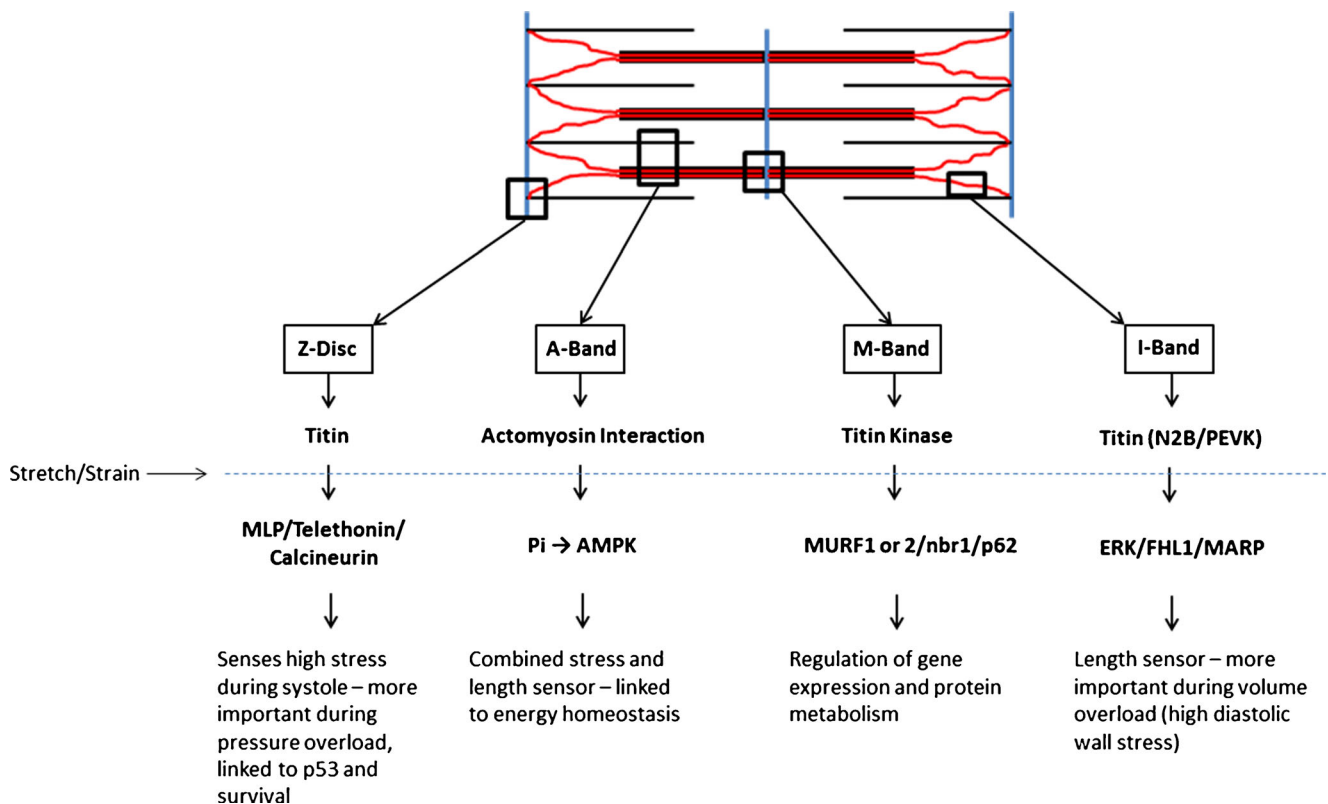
Z-Disc

Titin

Stretch/Strain

MLP/Telethonin/ Calcineurin

Senses high stress during systole – more important during pressure overload, linked to p53 and survival

A-Band

Actomyosin Interaction

Pi → AMPK

Combined stress and length sensor – linked to energy homeostasis

M-Band

Titin Kinase

MURF1 or 2/nbr1/p62

Regulation of gene expression and protein metabolism

I-Band

Titin (N2B/PEVK)

ERK/FHL1/MARP

Length sensor – more important during volume overload (high diastolic wall stress)